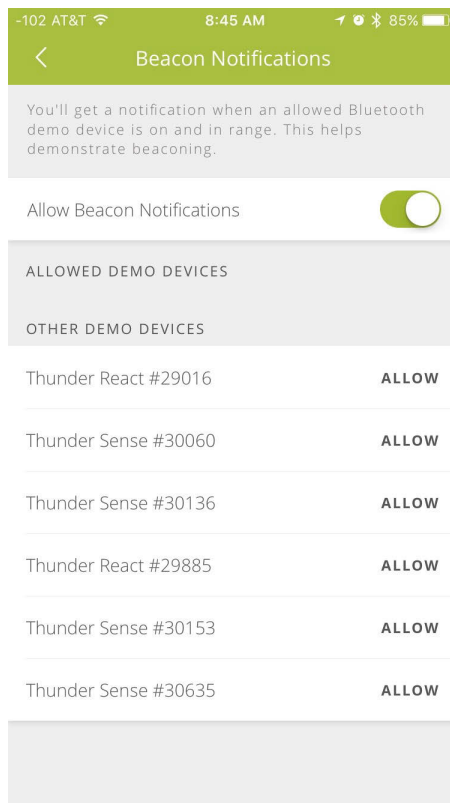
-102 AT&T 8:45 AM 85%

<

Beacon Notifications

You'll get a notification when an allowed Bluetooth demo device is on and in range. This helps demonstrate beaconing.

Allow Beacon Notifications

ALLOWED DEMO DEVICES

OTHER DEMO DEVICES

Thunder React #29016 ALLOW

Thunder Sense #30060 ALLOW

Thunder Sense #30136 ALLOW

Thunder React #29885 ALLOW

Thunder Sense #30153 ALLOW

Thunder Sense #30635 ALLOW